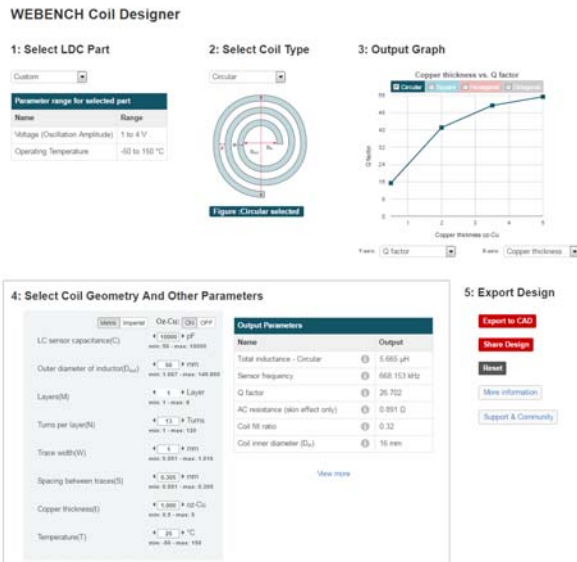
WEBENCH Coil Designer

1: Select LDC Part

Custom

| Parameter range for selected part | |
|---|---|
| Name | Range |
| Voltage (Oscillation Amplitude) | 1 to 4 V |
| Operating Temperature | -50 to 150 °C |

2: Select Coil Type

Circular

$D_{out}$

$D_{in}$

Figure :Circular selected

3: Output Graph

Copper thickness vs. Q factor

Circular Square Hexagonal Octagonal

Q factor

Copper thickness oz-Cu

Y-axis: Q factor X-axis: Copper thickness

4: Select Coil Geometry And Other Parameters

Metric Imperial Oz-Cu: ON OFF

LC sensor capacitance(C) 10000 pF min: 50 - max: 10000

Outer diameter of inductor($D_{out}$) 50 mm min: 1.067 - max: 149.995

Layers(M) 1 Layer min: 1 - max: 8

Turns per layer(N) 13 Turns min: 1 - max: 120

Trace width(W) 1 mm min: 0.051 - max: 1.016

Spacing between traces(S) 0.305 mm min: 0.051 - max: 0.305

Copper thickness(t) 1.000 oz-Cu min: 0.5 - max: 5

Temperature(T) 25 °C min: -50 - max: 150

| Output Parameters | |
|---|---|
| Name | Output |
| Total inductance - Circular | 5.665 μH |
| Sensor frequency | 668.153 kHz |
| Q factor | 26.702 |
| AC resistance (skin effect only) | 0.891 Ω |
| Coil fill ratio | 0.32 |
| Coil inner diameter ($D_{in}$) | 16 mm |

View more

5: Export Design

Export to CAD

Share Design

Reset

More information

Support & Community